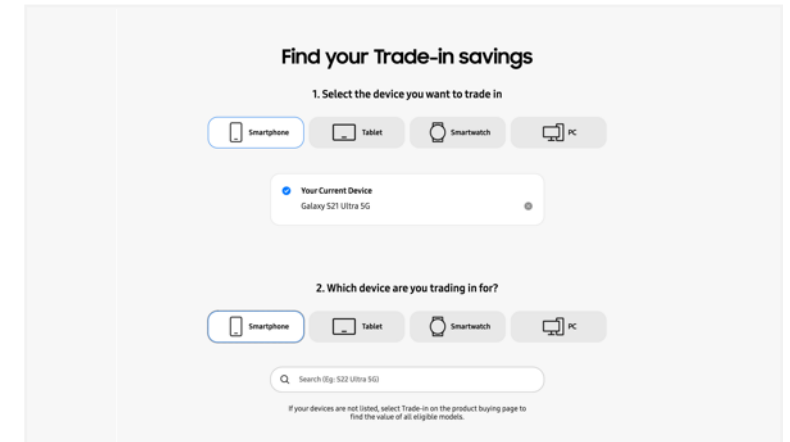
Find your Trade-in savings

1. Select the device you want to trade in

Smartphone

Tablet

Smartwatch

PC

Your Current Device

Galaxy S21 Ultra 5G

2. Which device are you trading in for?

Smartphone

Tablet

Smartwatch

PC

Search (Eg: S22 Ultra 5G)

If your devices are not listed, select Trade-in on the product buying page to find the value of all eligible models.